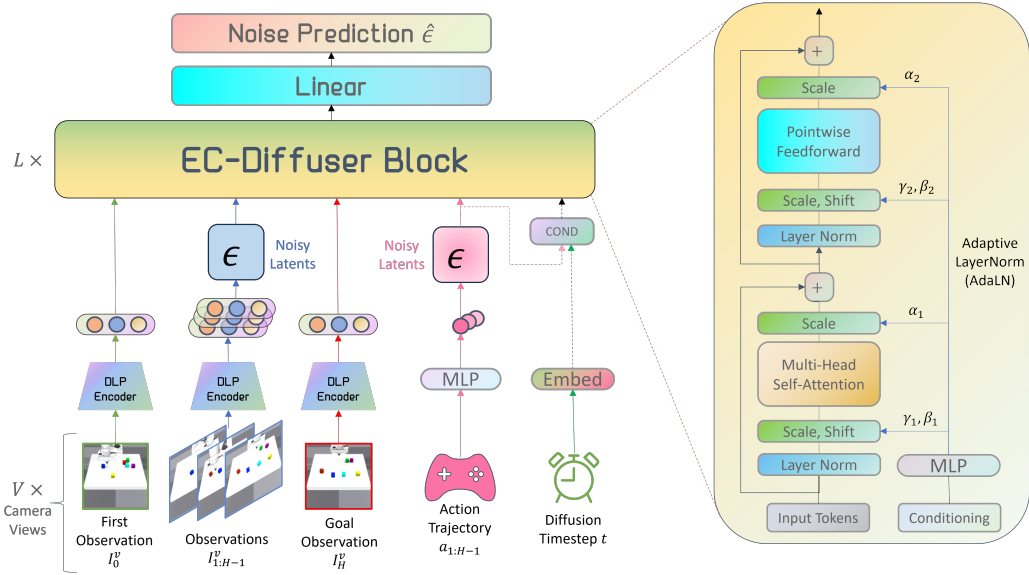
Noise Prediction $\hat{\epsilon}$

Linear

$L \times$

EC-Diffuser Block

$\epsilon$

Noisy Latents

Noisy Latents

$\epsilon$

COND

DLP Encoder

DLP Encoder

DLP Encoder

MLP

Embed

$V \times$ Camera Views

First Observation $I_0^v$

Observations $I_{1:H-1}^v$

Goal Observation $I_H^v$

Action Trajectory $a_{1:H-1}$

Diffusion Timestep $t$

+

Scale

$\alpha_2$

Pointwise Feedforward

Scale, Shift

$\gamma_2, \beta_2$

Layer Norm

Adaptive LayerNorm (AdaLN)

+

Scale

$\alpha_1$

Multi-Head Self-Attention

Scale, Shift

$\gamma_1, \beta_1$

Layer Norm

MLP

Input Tokens

Conditioning